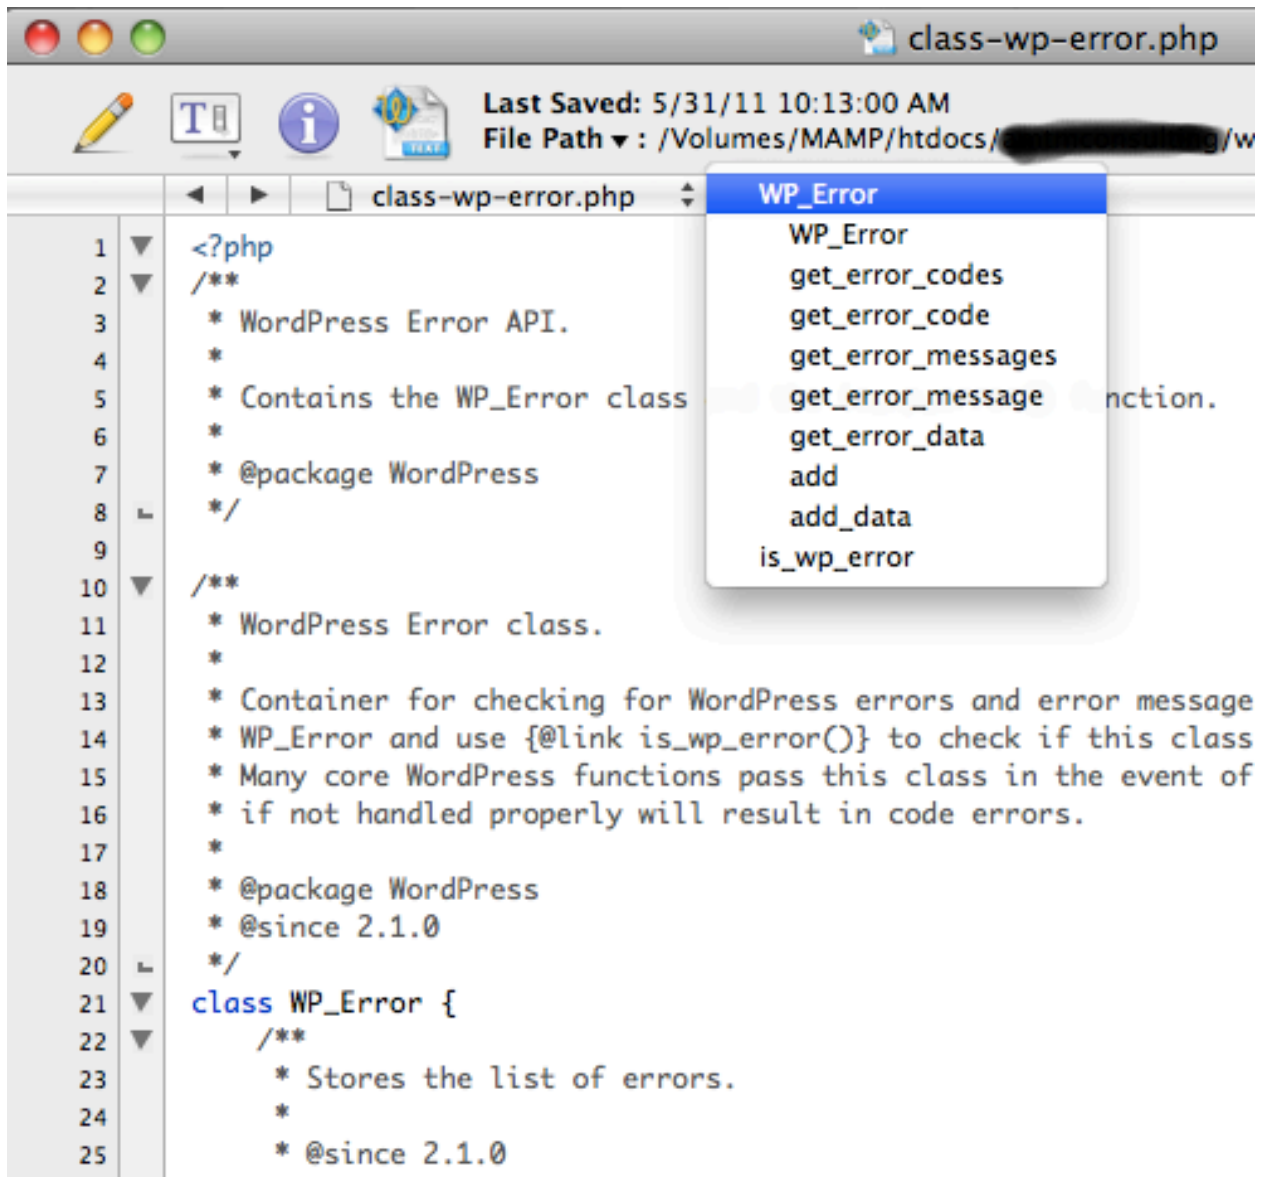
class-wp-error.php

Last Saved: 5/31/11 10:13:00 AM
File Path ▾ : /Volumes/MAMP/htdocs/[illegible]/w

class-wp-error.php

WP_Error
WP_Error
get_error_codes
get_error_code
get_error_messages
get_error_message
get_error_data
add
add_data
is_wp_error

1 <?php
2 /**
3 * WordPress Error API.
4 *
5 * Contains the WP_Error class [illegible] nction.
6 *
7 * @package WordPress
8 */
9
10 /**
11 * WordPress Error class.
12 *
13 * Container for checking for WordPress errors and error message
14 * WP_Error and use {@link is_wp_error()} to check if this class
15 * Many core WordPress functions pass this class in the event of
16 * if not handled properly will result in code errors.
17 *
18 * @package WordPress
19 * @since 2.1.0
20 */
21 class WP_Error {
22 /**
23 * Stores the list of errors.
24 *
25 * @since 2.1.0